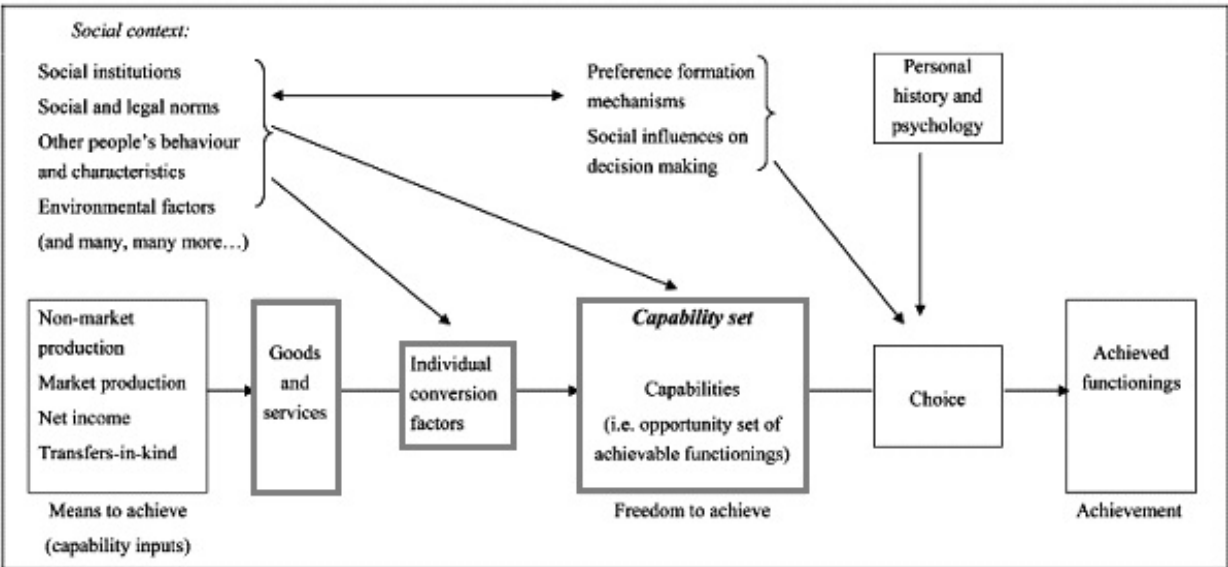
Social context:

Social institutions
Social and legal norms
Other people's behaviour and characteristics
Environmental factors
(and many, many more…)

Preference formation mechanisms
Social influences on decision making

Personal history and psychology

Non-market production
Market production
Net income
Transfers-in-kind

Means to achieve
(capability inputs)

Goods and services

Individual conversion factors

Capability set

Capabilities
(i.e. opportunity set of achievable functionings)

Freedom to achieve

Choice

Achieved functionings

Achievement